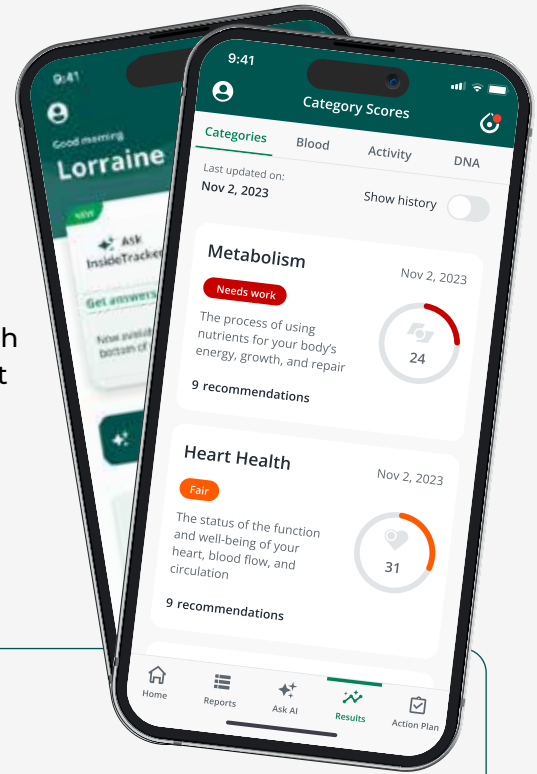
9:41

Good morning
Lorraine

NEW
Ask InsideTracker

Get answers

Now available bottom of

h
t

9:41

Category Scores

Categories
Blood
Activity
DNA

Last updated on:
Nov 2, 2023

Show history

Metabolism
Nov 2, 2023
Needs work
The process of using nutrients for your body's energy, growth, and repair
24
9 recommendations

Heart Health
Nov 2, 2023
Fair
The status of the function and well-being of your heart, blood flow, and circulation
31
9 recommendations

Home
Reports
Ask AI
Results
Action Plan